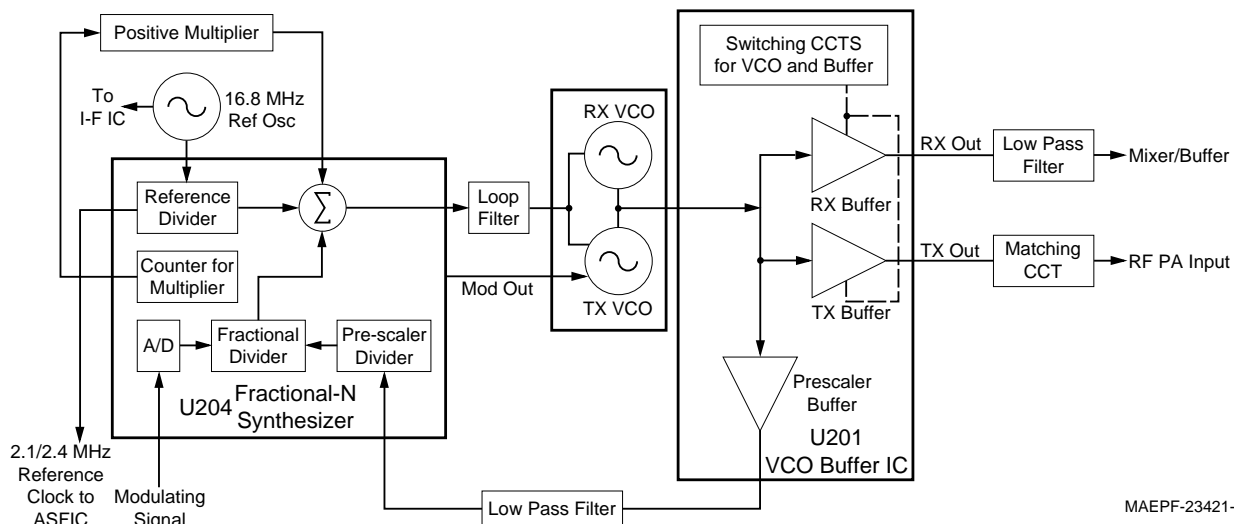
Positive Multiplier

To I-F IC

16.8 MHz Ref Osc

Reference Divider

$\sum$

Counter for Multiplier

A/D

Fractional Divider

Pre-scaler Divider

U204 Fractional-N Synthesizer

Loop Filter

Mod Out

RX VCO

TX VCO

Switching CCTS for VCO and Buffer

RX Out

RX Buffer

TX Out

TX Buffer

Low Pass Filter

Mixer/Buffer

Matching CCT

RF PA Input

Prescaler Buffer

U201 VCO Buffer IC

2.1/2.4 MHz Reference Clock to ASFIC

Modulating Signal

Low Pass Filter

MAEPF-23421-